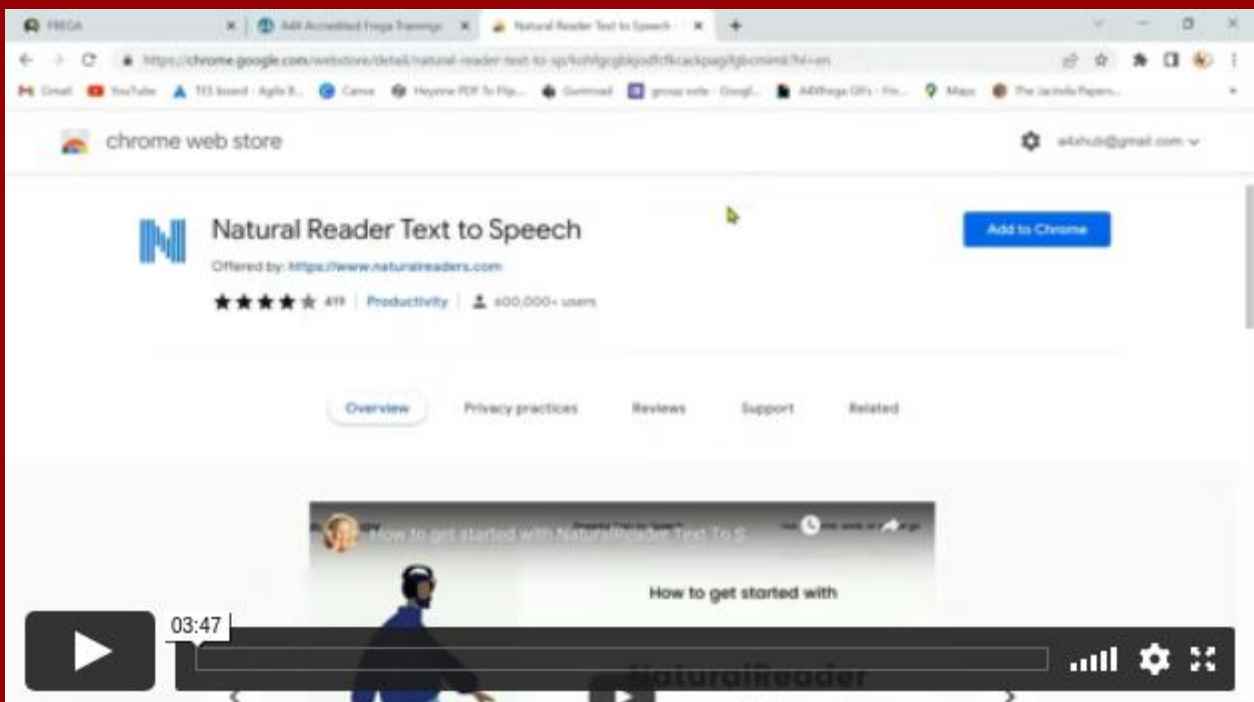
FREGA
A4A Accredited Frega Trainings
Natural Reader Text to Speech
https://chrome.google.com/webstore/detail/natural-reader-text-to-sp/kohfgcgbkjodfcfkcackpagifgbcmimk?hl=en
Gmail YouTube TES board - Agile B... Canva Heyzine PDF To Flip... Gumroad group vote - Googl... A4Afrega OFs - Fin... Maps The Jacinda Papers...

chrome web store
a4ahub@gmail.com

Natural Reader Text to Speech
Offered by: https://www.naturalreaders.com
419 Productivity 600,000+ users
Add to Chrome

Overview Privacy practices Reviews Support Related

How to get started with NaturalReader Text To S...
How to get started with
NaturalReader

03:47